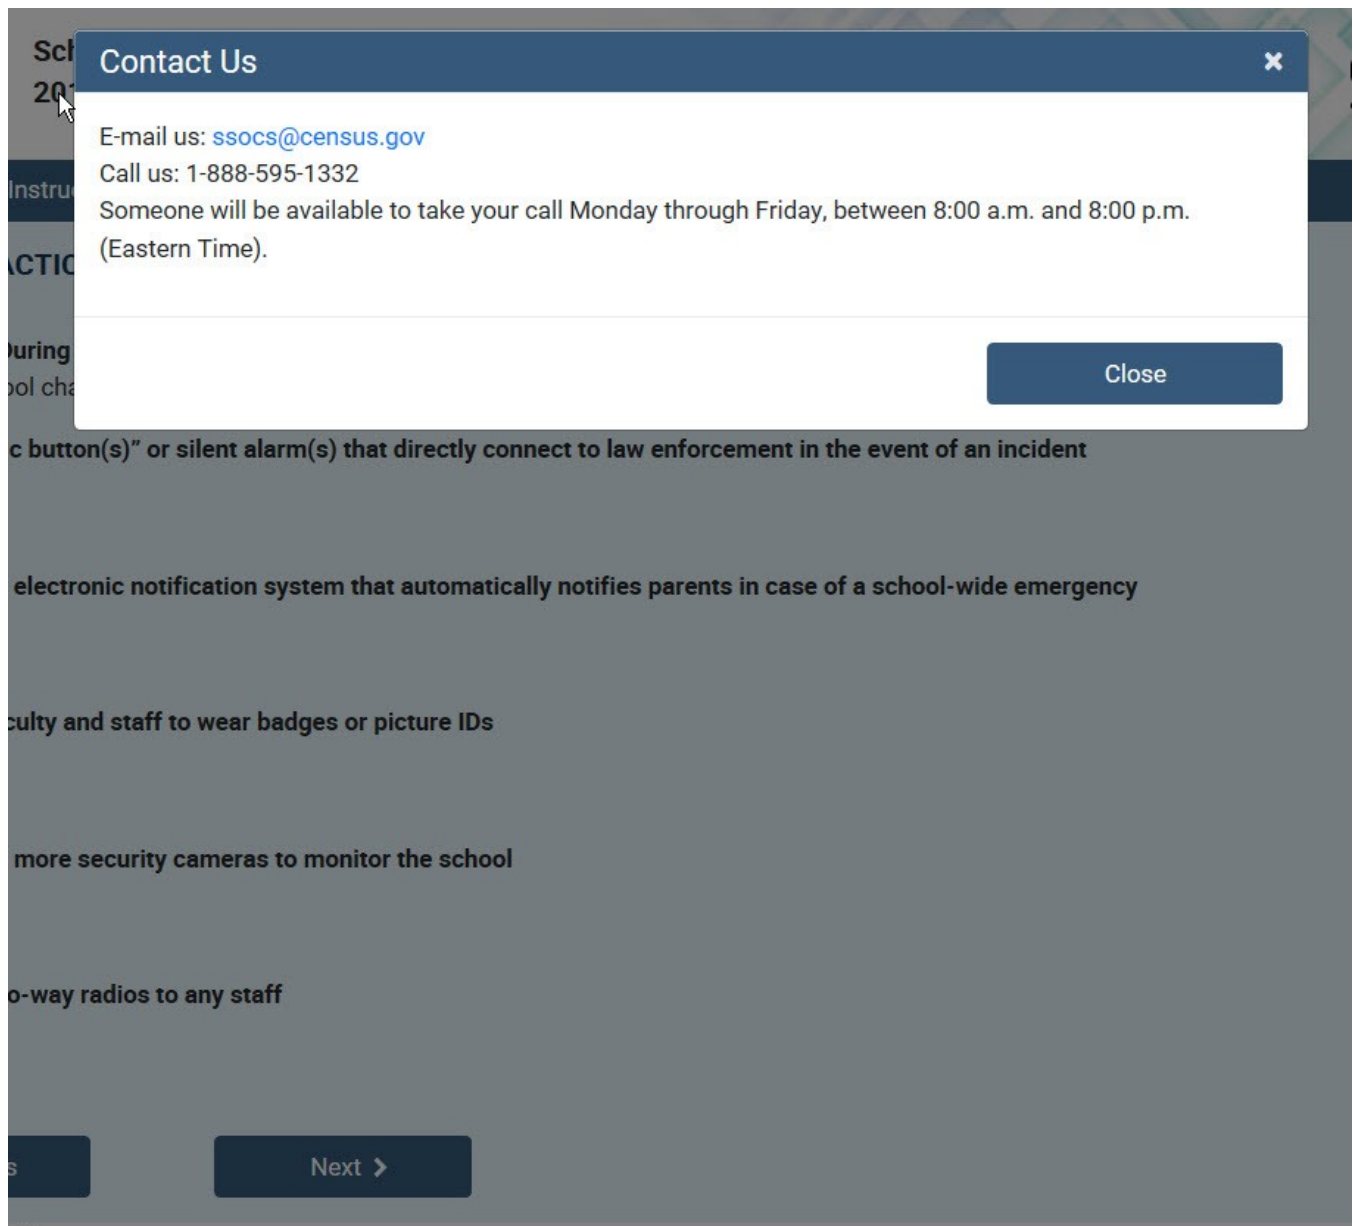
Sc
20

Contact Us ×

E-mail us: ssocs@census.gov
Call us: 1-888-595-1332
Someone will be available to take your call Monday through Friday, between 8:00 a.m. and 8:00 p.m. (Eastern Time).

Close

Instru
CTIC
uring
ol cha

c button(s)" or silent alarm(s) that directly connect to law enforcement in the event of an incident

electronic notification system that automatically notifies parents in case of a school-wide emergency

culty and staff to wear badges or picture IDs

more security cameras to monitor the school

o-way radios to any staff

s

Next ›